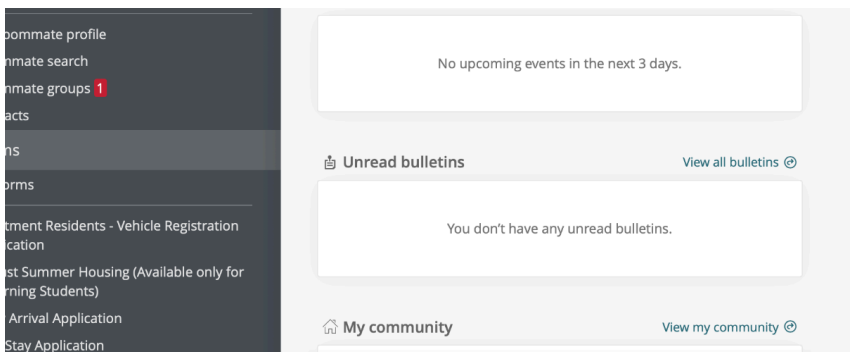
oommate profile
nmate search
nmate groups 1
acts
ns
orms
tment Residents - Vehicle Registration ication
ust Summer Housing (Available only for rning Students)
Arrival Application
Stay Application

No upcoming events in the next 3 days.

Unread bulletins

View all bulletins

You don't have any unread bulletins.

My community

View my community